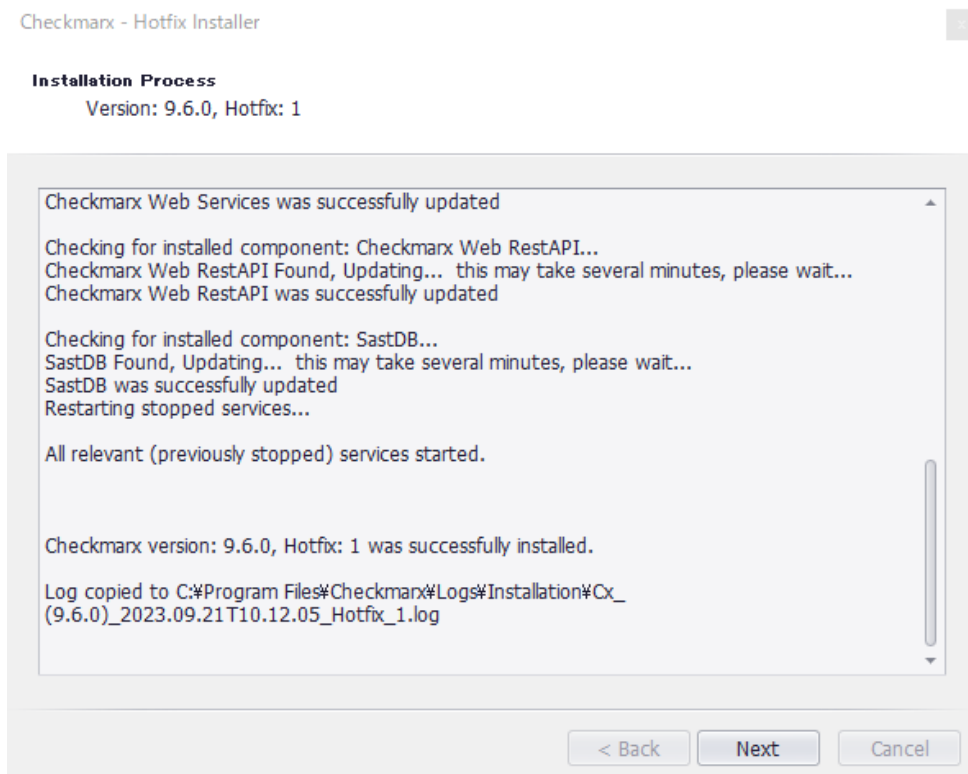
Checkmarx - Hotfix Installer

Installation Process
Version: 9.6.0, Hotfix: 1

Checkmarx Web Services was successfully updated

Checking for installed component: Checkmarx Web RestAPI...
Checkmarx Web RestAPI Found, Updating... this may take several minutes, please wait...
Checkmarx Web RestAPI was successfully updated

Checking for installed component: SastDB...
SastDB Found, Updating... this may take several minutes, please wait...
SastDB was successfully updated
Restarting stopped services...

All relevant (previously stopped) services started.

Checkmarx version: 9.6.0, Hotfix: 1 was successfully installed.

Log copied to C:¥Program Files¥Checkmarx¥Logs¥Installation¥Cx_(9.6.0)_2023.09.21T10.12.05_Hotfix_1.log

< Back
Next
Cancel